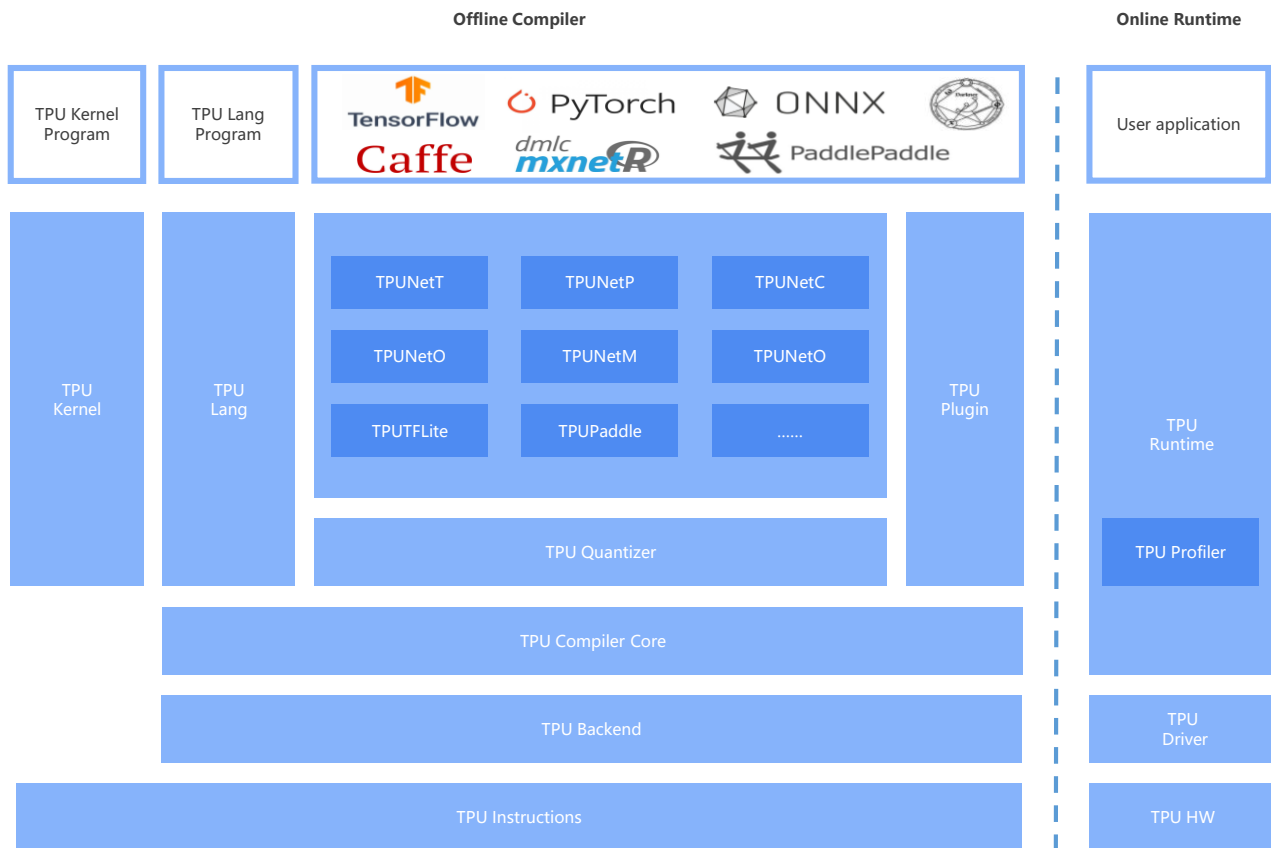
Offline Compiler

Online Runtime

TPU Kernel Program

TPU Lang Program

TensorFlow

PyTorch

ONNX

Darknet

Caffe

dmlc mxnet R

PaddlePaddle

User application

TPU Kernel

TPU Lang

TPUNetT

TPUNetP

TPUNetC

TPUNetO

TPUNetM

TPUNetO

TPUTFLite

TPUPaddle

......

TPU Plugin

TPU Runtime

TPU Quantizer

TPU Profiler

TPU Compiler Core

TPU Backend

TPU Driver

TPU Instructions

TPU HW